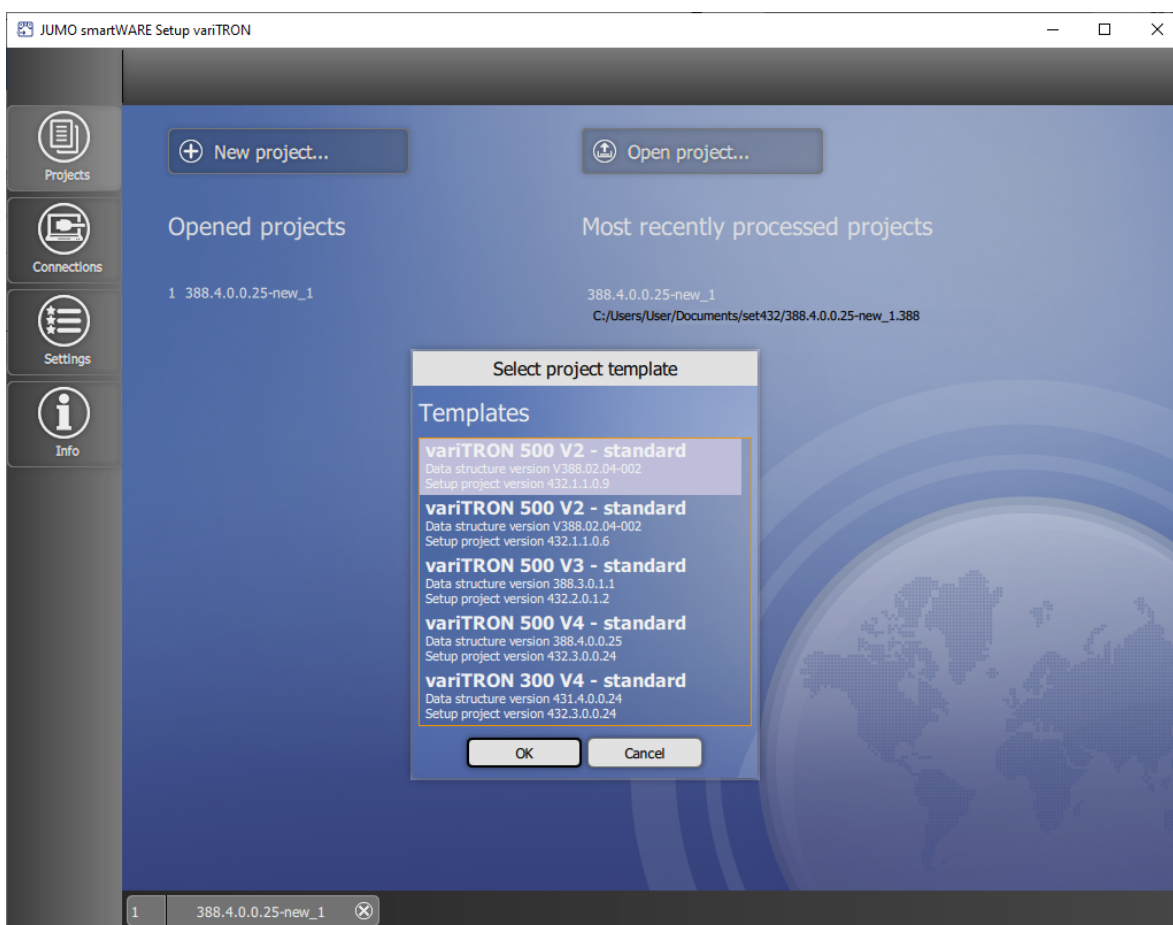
JUMO smartWARE Setup variTRON

Projects

Connections

Settings

Info

New project...

Open project...

Opened projects

1 388.4.0.0.25-new_1

Most recently processed projects

388.4.0.0.25-new_1
C:/Users/User/Documents/set432/388.4.0.0.25-new_1.388

Select project template

Templates

variTRON 500 V2 - standard
Data structure version V388.02.04-002
Setup project version 432.1.1.0.9

variTRON 500 V2 - standard
Data structure version V388.02.04-002
Setup project version 432.1.1.0.6

variTRON 500 V3 - standard
Data structure version 388.3.0.1.1
Setup project version 432.2.0.1.2

variTRON 500 V4 - standard
Data structure version 388.4.0.0.25
Setup project version 432.3.0.0.24

variTRON 300 V4 - standard
Data structure version 431.4.0.0.24
Setup project version 432.3.0.0.24

OK

Cancel

1 388.4.0.0.25-new_1